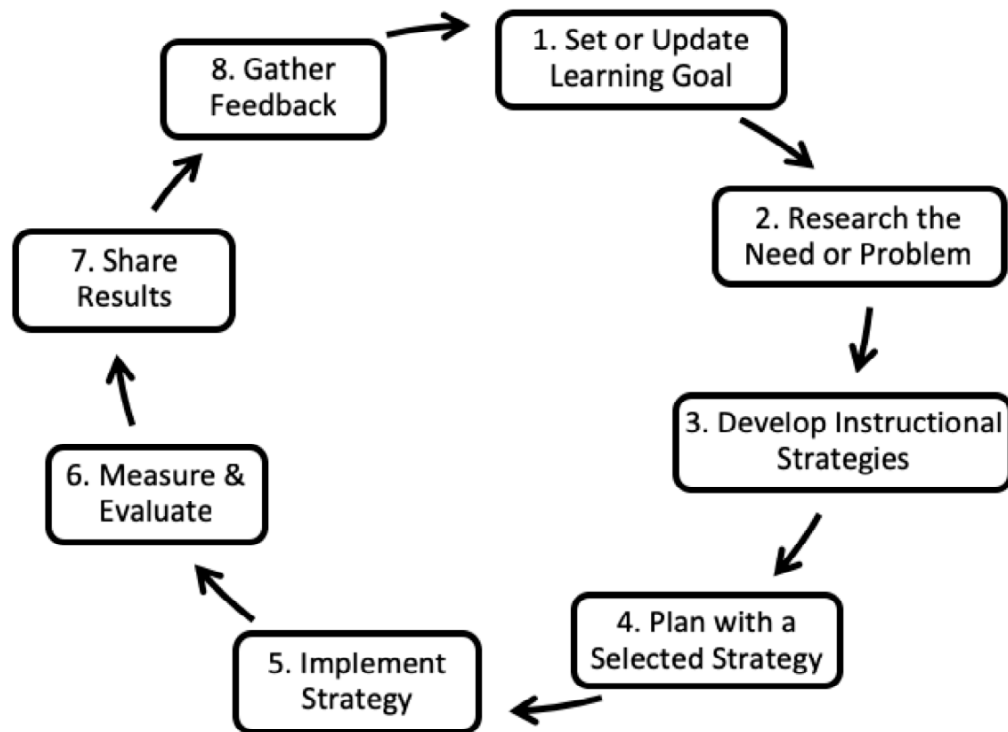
1. Set or Update Learning Goal

2. Research the Need or Problem

3. Develop Instructional Strategies

4. Plan with a Selected Strategy

5. Implement Strategy

6. Measure & Evaluate

7. Share Results

8. Gather Feedback